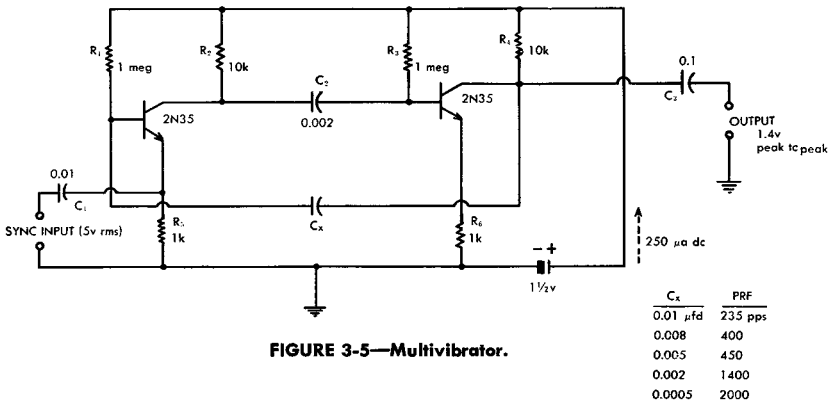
$R_1$
1 meg

$R_2$
10k

$C_2$
0.002

$R_3$
1 meg

$R_4$
10k

0.1
$C_3$

2N35

2N35

OUTPUT
1.4v
peak to peak

0.01
$C_1$

SYNC INPUT (5v rms)

$R_5$
1k

$C_X$

$R_6$
1k

250 $\mu$a dc

– +
1½v

| $C_X$ | PRF |
|---|---|
| 0.01 $\mu$fd | 235 pps |
| 0.008 | 400 |
| 0.005 | 450 |
| 0.002 | 1400 |
| 0.0005 | 2000 |

FIGURE 3-5—Multivibrator.